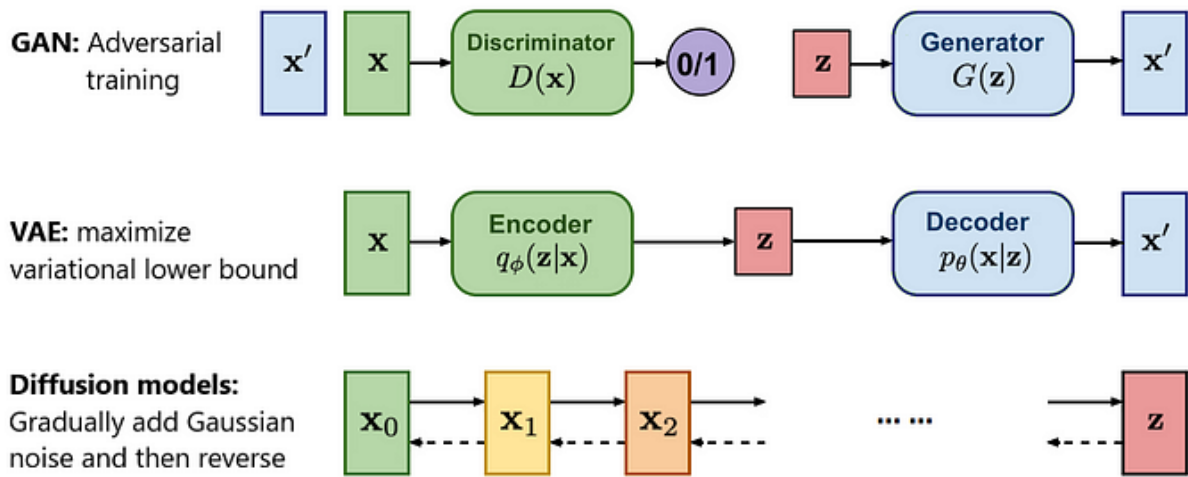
**GAN:** Adversarial training

$\mathbf{x}'$

$\mathbf{x}$

Discriminator
$D(\mathbf{x})$

0/1

$\mathbf{z}$

Generator
$G(\mathbf{z})$

$\mathbf{x}'$

**VAE:** maximize variational lower bound

$\mathbf{x}$

Encoder
$q_\phi(\mathbf{z}|\mathbf{x})$

$\mathbf{z}$

Decoder
$p_\theta(\mathbf{x}|\mathbf{z})$

$\mathbf{x}'$

**Diffusion models:**
Gradually add Gaussian noise and then reverse

$\mathbf{x}_0$

$\mathbf{x}_1$

$\mathbf{x}_2$

......

$\mathbf{z}$